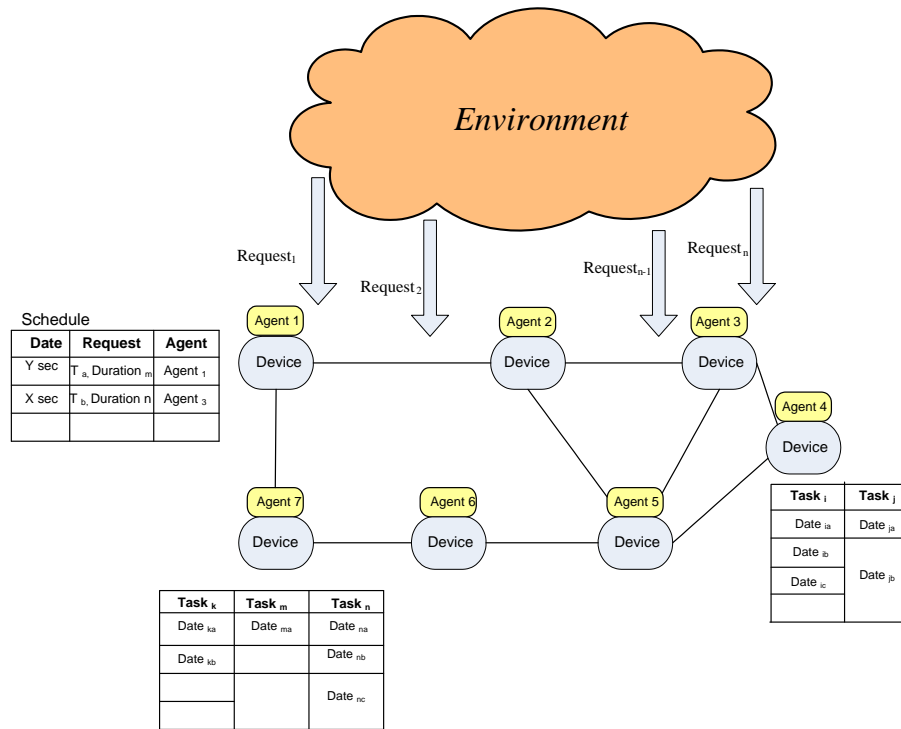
Environment

Request$_1$

Request$_2$

Request$_{n-1}$

Request$_n$

Schedule

| Date | Request | Agent |
|---|---|---|
| Y sec | T $_{a,}$ Duration $_m$ | Agent $_1$ |
| X sec | T $_{b,}$ Duration n | Agent $_3$ |
| | | |

Agent 1
Device

Agent 2
Device

Agent 3
Device

Agent 4
Device

Agent 7
Device

Agent 6
Device

Agent 5
Device

| Task $_i$ | Task $_j$ |
|---|---|
| Date $_{ia}$ | Date $_{ja}$ |
| Date $_{ib}$ | Date $_{jb}$ |
| Date $_{ic}$ | |
| | |

| Task $_k$ | Task $_m$ | Task $_n$ |
|---|---|---|
| Date $_{ka}$ | Date $_{ma}$ | Date $_{na}$ |
| Date $_{kb}$ | | Date $_{nb}$ |
| | | Date $_{nc}$ |
| | | |